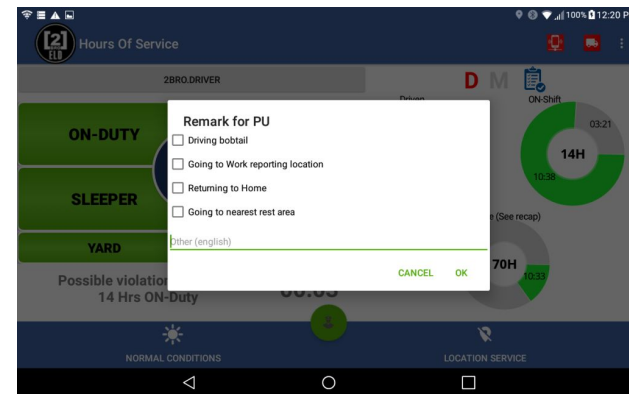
100% 12:20 P

Hours Of Service

2BRO.DRIVER

D M

Driving

ON-Shift

ON-DUTY

SLEEPER

YARD

Possible violation
14 Hrs ON-Duty

03:21

14H

10:38

(See recap)

70H

10:33

Remark for PU

Driving bobtail

Going to Work reporting location

Returning to Home

Going to nearest rest area

Other (english)

CANCEL

OK

NORMAL CONDITIONS

LOCATION SERVICE